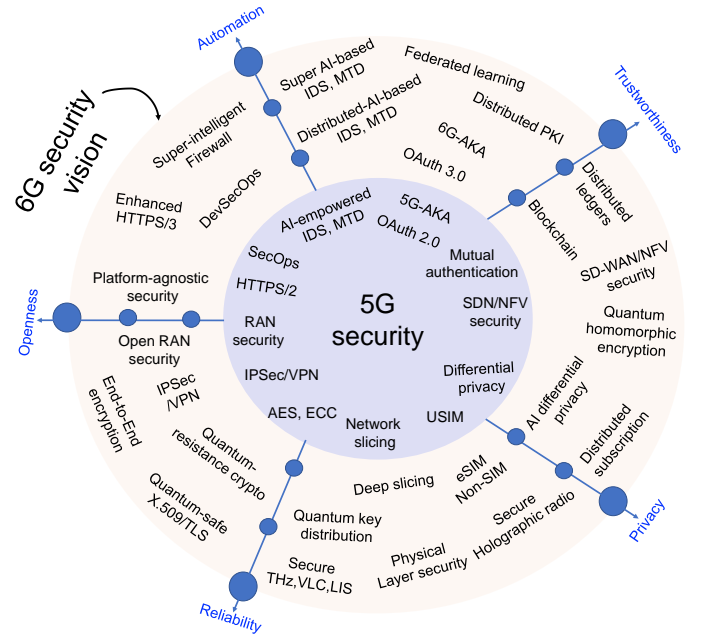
6G security vision

Automation

Trustworthiness

Openness

Privacy

Reliability

Super AI-based IDS, MTD

Distributed-AI-based IDS, MTD

Federated learning

Distributed PKI

6G-AKA

OAuth 3.0

Super-intelligent Firewall

Enhanced HTTPS/3

DevSecOps

Distributed ledgers

Blockchain

SD-WAN/NFV security

Quantum homomorphic encryption

Platform-agnostic security

Open RAN security

End-to-End encryption

IPSec /VPN

Quantum-resistance crypto

Quantum-safe X.509/TLS

AI differential privacy

Distributed subscription

Deep slicing

eSIM Non-SIM

Quantum key distribution

Secure Holographic radio

Physical Layer security

Secure THz,VLC,LIS

AI-empowered IDS, MTD

5G-AKA

OAuth 2.0

SecOps

Mutual authentication

HTTPS/2

5G security

SDN/NFV security

RAN security

IPSec/VPN

Differential privacy

AES, ECC

USIM

Network slicing